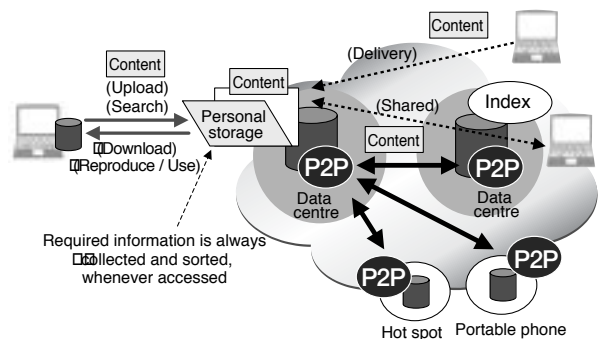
Content

(Delivery)

Content

(Upload)

(Search)

Content

Personal storage

(Shared)

Index

(Download)

(Reproduce / Use)

Content

P2P

P2P

Data centre

Data centre

Required information is always collected and sorted, whenever accessed

P2P

P2P

Hot spot

Portable phone